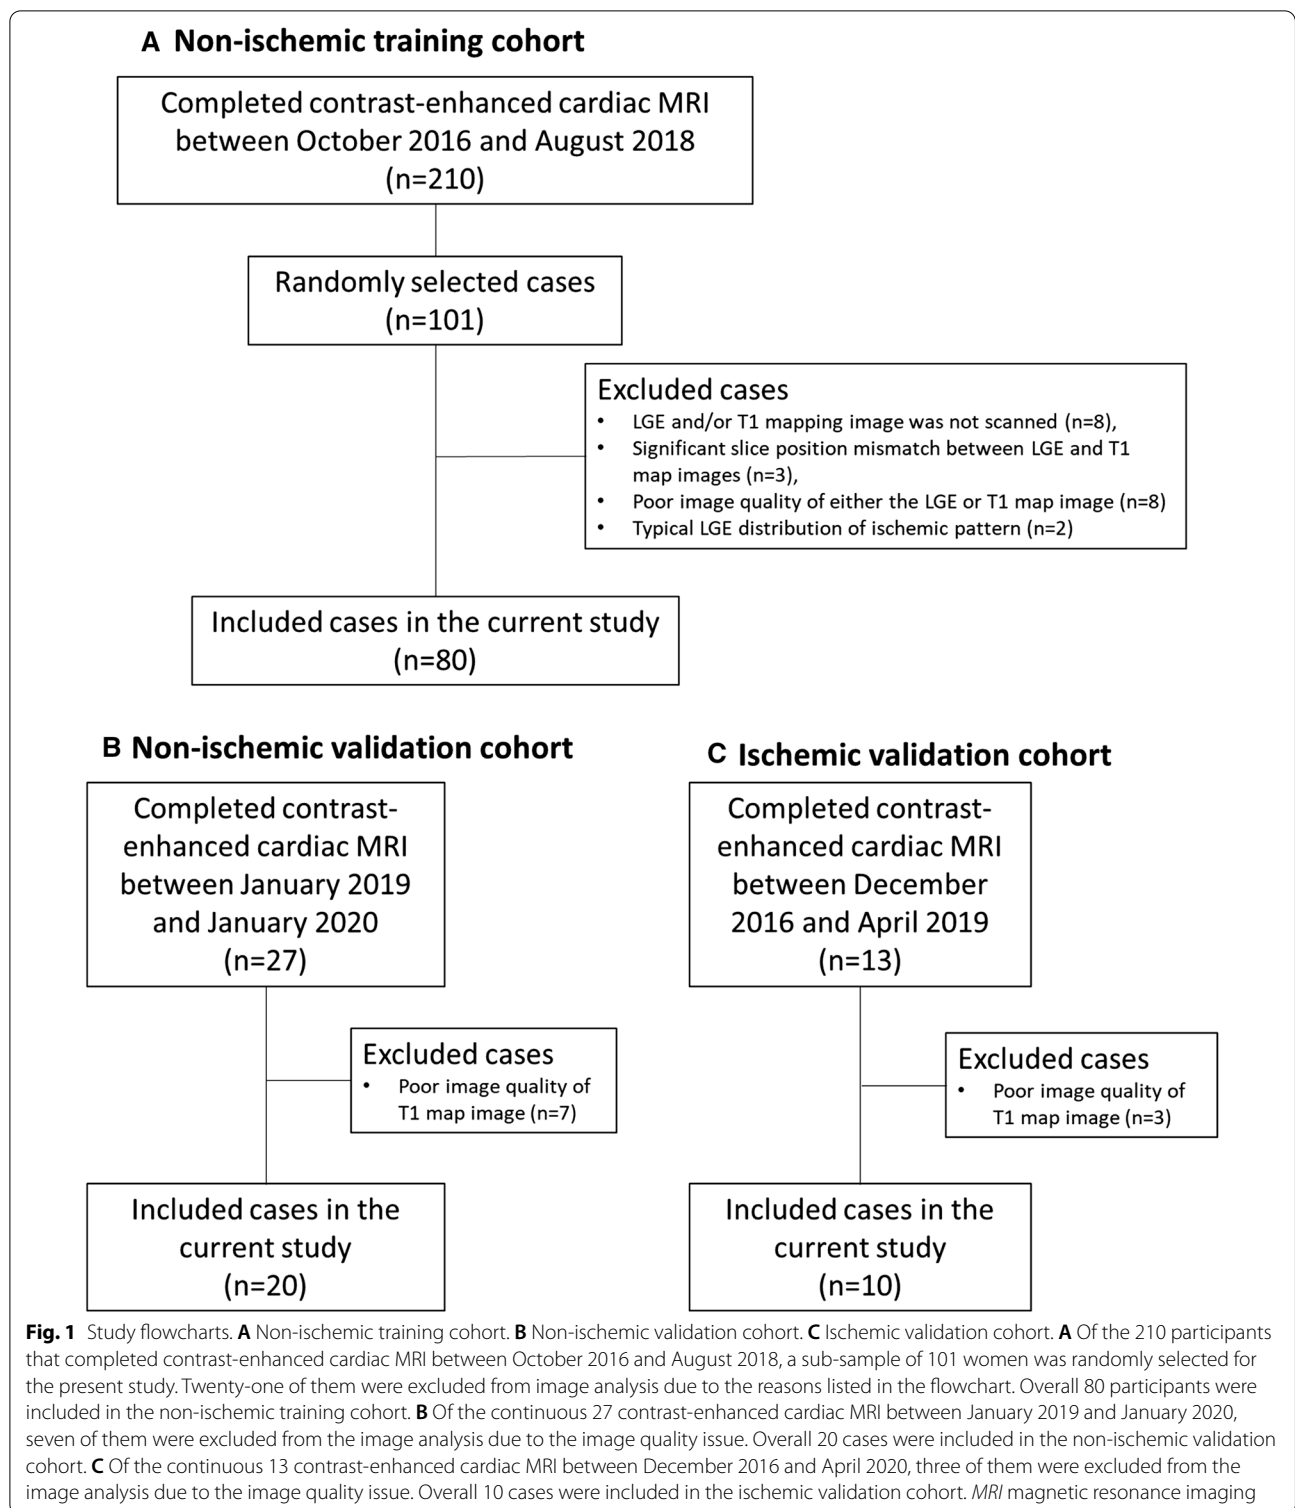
A Non-ischemic training cohort

Completed contrast-enhanced cardiac MRI between October 2016 and August 2018 (n=210)

Randomly selected cases (n=101)

Excluded cases
• LGE and/or T1 mapping image was not scanned (n=8),
• Significant slice position mismatch between LGE and T1 map images (n=3),
• Poor image quality of either the LGE or T1 map image (n=8)
• Typical LGE distribution of ischemic pattern (n=2)

Included cases in the current study (n=80)

B Non-ischemic validation cohort

Completed contrast-enhanced cardiac MRI between January 2019 and January 2020 (n=27)

Excluded cases
• Poor image quality of T1 map image (n=7)

Included cases in the current study (n=20)

C Ischemic validation cohort

Completed contrast-enhanced cardiac MRI between December 2016 and April 2019 (n=13)

Excluded cases
• Poor image quality of T1 map image (n=3)

Included cases in the current study (n=10)

**Fig. 1** Study flowcharts. **A** Non-ischemic training cohort. **B** Non-ischemic validation cohort. **C** Ischemic validation cohort. **A** Of the 210 participants that completed contrast-enhanced cardiac MRI between October 2016 and August 2018, a sub-sample of 101 women was randomly selected for the present study. Twenty-one of them were excluded from image analysis due to the reasons listed in the flowchart. Overall 80 participants were included in the non-ischemic training cohort. **B** Of the continuous 27 contrast-enhanced cardiac MRI between January 2019 and January 2020, seven of them were excluded from the image analysis due to the image quality issue. Overall 20 cases were included in the non-ischemic validation cohort. **C** Of the continuous 13 contrast-enhanced cardiac MRI between December 2016 and April 2020, three of them were excluded from the image analysis due to the image quality issue. Overall 10 cases were included in the ischemic validation cohort. *MRI* magnetic resonance imaging